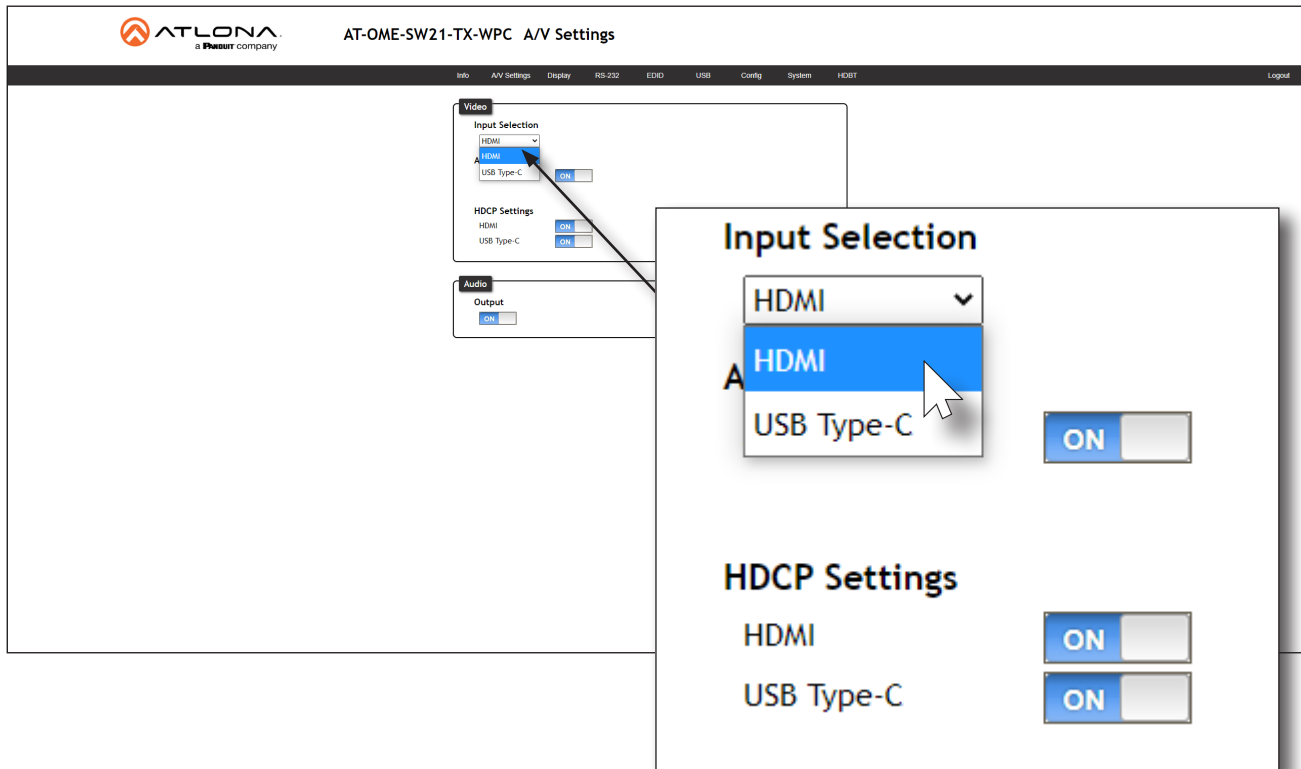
ATLONA
a PANDUIT company

AT-OME-SW21-TX-WPC A/V Settings

Info A/V Settings Display RS-232 EDID USB Config System HDBT Logout

Video
Input Selection
HDMI
HDMI
USB Type-C
A
ON

HDCP Settings
HDMI ON
USB Type-C ON

Audio
Output
ON

Input Selection
HDMI
HDMI
A
USB Type-C
ON

HDCP Settings
HDMI ON
USB Type-C ON